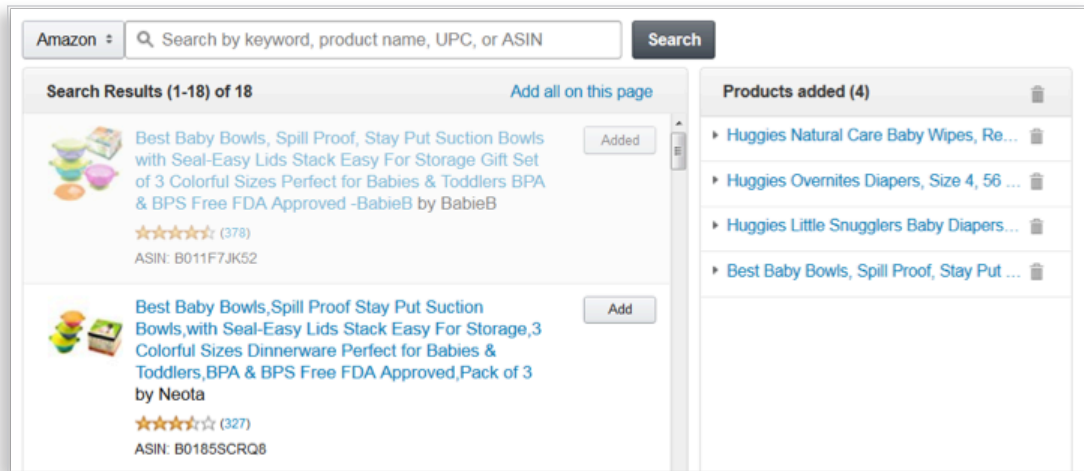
Amazon

Search by keyword, product name, UPC, or ASIN

Search

Search Results (1-18) of 18

Add all on this page

Best Baby Bowls, Spill Proof, Stay Put Suction Bowls with Seal-Easy Lids Stack Easy For Storage Gift Set of 3 Colorful Sizes Perfect for Babies & Toddlers BPA & BPS Free FDA Approved -BabieB by BabieB

Added

(378)

ASIN: B011F7JK52

Best Baby Bowls,Spill Proof Stay Put Suction Bowls,with Seal-Easy Lids Stack Easy For Storage,3 Colorful Sizes Dinnerware Perfect for Babies & Toddlers,BPA & BPS Free FDA Approved,Pack of 3 by Neota

Add

(327)

ASIN: B0185SCRQ8

Products added (4)

Huggies Natural Care Baby Wipes, Re...

Huggies Overnites Diapers, Size 4, 56 ...

Huggies Little Snugglers Baby Diapers...

Best Baby Bowls, Spill Proof, Stay Put ...